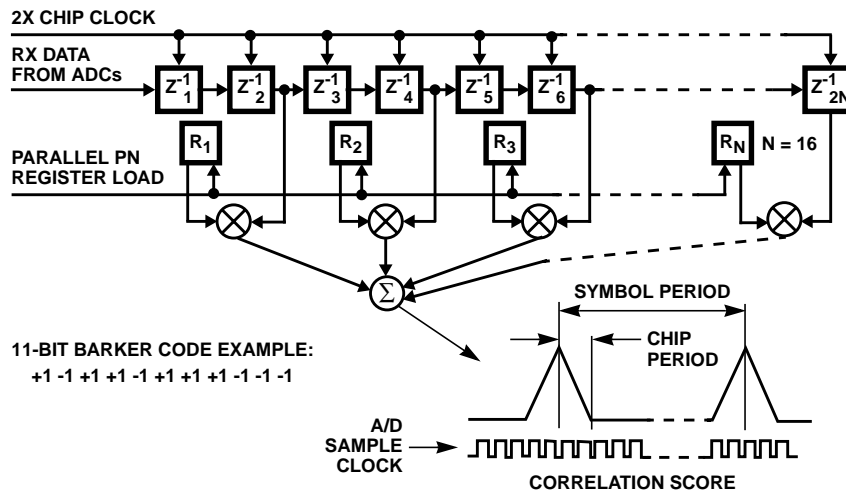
2X CHIP CLOCK

RX DATA FROM ADCs

$Z^{-1}_1$ $Z^{-1}_2$ $Z^{-1}_3$ $Z^{-1}_4$ $Z^{-1}_5$ $Z^{-1}_6$ $Z^{-1}_{2N}$

$R_1$ $R_2$ $R_3$ $R_N$ N = 16

PARALLEL PN REGISTER LOAD

$\Sigma$

SYMBOL PERIOD

CHIP PERIOD

11-BIT BARKER CODE EXAMPLE:
+1 -1 +1 +1 -1 +1 +1 +1 -1 -1 -1

A/D SAMPLE CLOCK

CORRELATION SCORE